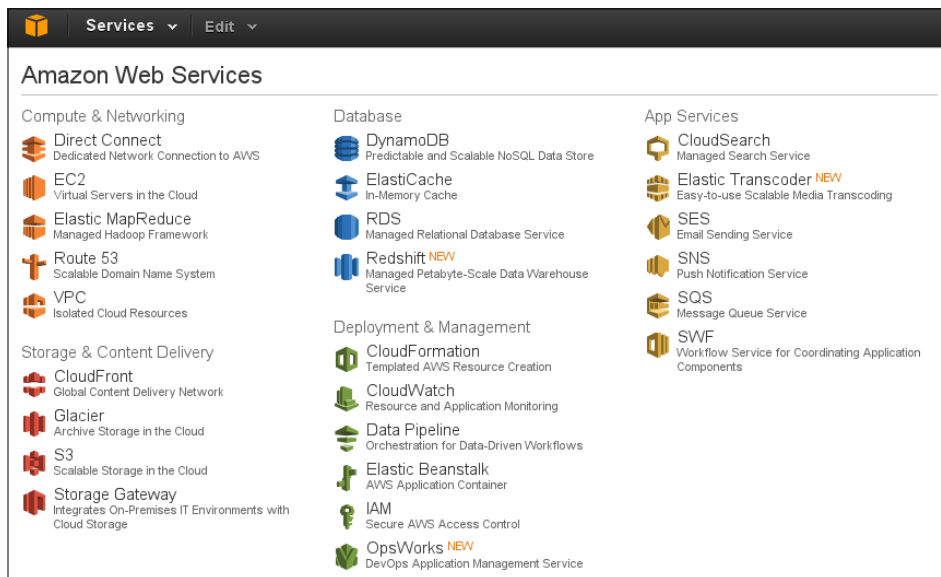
Services Edit

Amazon Web Services

Compute & Networking

Direct Connect
Dedicated Network Connection to AWS

EC2
Virtual Servers in the Cloud

Elastic MapReduce
Managed Hadoop Framework

Route 53
Scalable Domain Name System

VPC
Isolated Cloud Resources

Storage & Content Delivery

CloudFront
Global Content Delivery Network

Glacier
Archive Storage in the Cloud

S3
Scalable Storage in the Cloud

Storage Gateway
Integrates On-Premises IT Environments with Cloud Storage

Database

DynamoDB
Predictable and Scalable NoSQL Data Store

ElastiCache
In-Memory Cache

RDS
Managed Relational Database Service

Redshift NEW
Managed Petabyte-Scale Data Warehouse Service

Deployment & Management

CloudFormation
Templated AWS Resource Creation

CloudWatch
Resource and Application Monitoring

Data Pipeline
Orchestration for Data-Driven Workflows

Elastic Beanstalk
AWS Application Container

IAM
Secure AWS Access Control

OpsWorks NEW
DevOps Application Management Service

App Services

CloudSearch
Managed Search Service

Elastic Transcoder NEW
Easy-to-use Scalable Media Transcoding

SES
Email Sending Service

SNS
Push Notification Service

SQS
Message Queue Service

SWF
Workflow Service for Coordinating Application Components